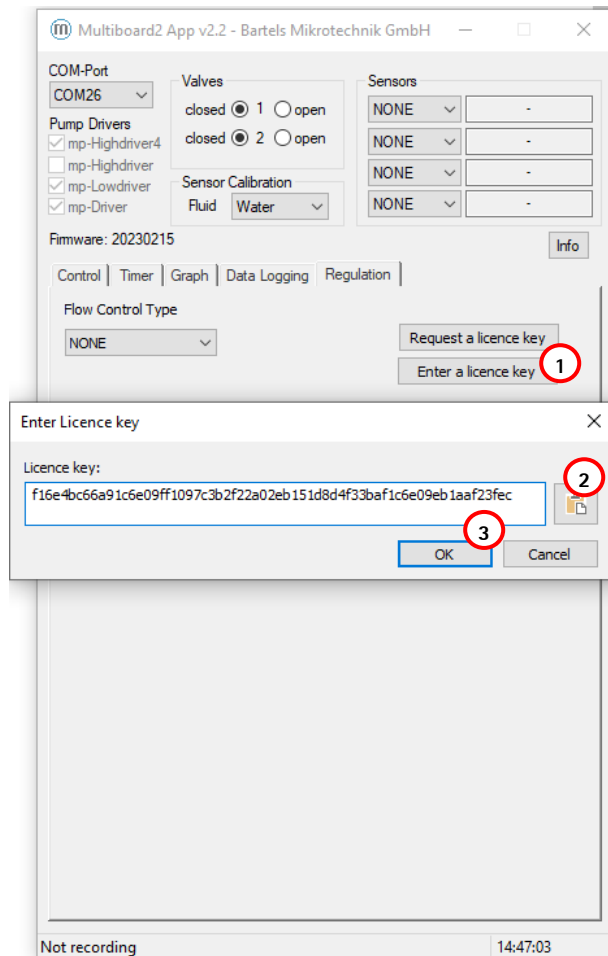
Multiboard2 App v2.2 - Bartels Mikrotechnik GmbH

COM-Port
COM26

Valves
closed 1 open
closed 2 open

Sensors
NONE -
NONE -
NONE -
NONE -

Pump Drivers
mp-Highdriver4
mp-Highdriver
mp-Lowdriver
mp-Driver

Sensor Calibration
Fluid Water

Firmware: 20230215

Info

Control | Timer | Graph | Data Logging | Regulation

Flow Control Type
NONE

Request a licence key
Enter a licence key
1

Enter Licence key

Licence key:
f16e4bc66a91c6e09ff1097c3b2f22a02eb151d8d4f33baf1c6e09eb1aaf23fec
2
3
OK
Cancel

Not recording
14:47:03